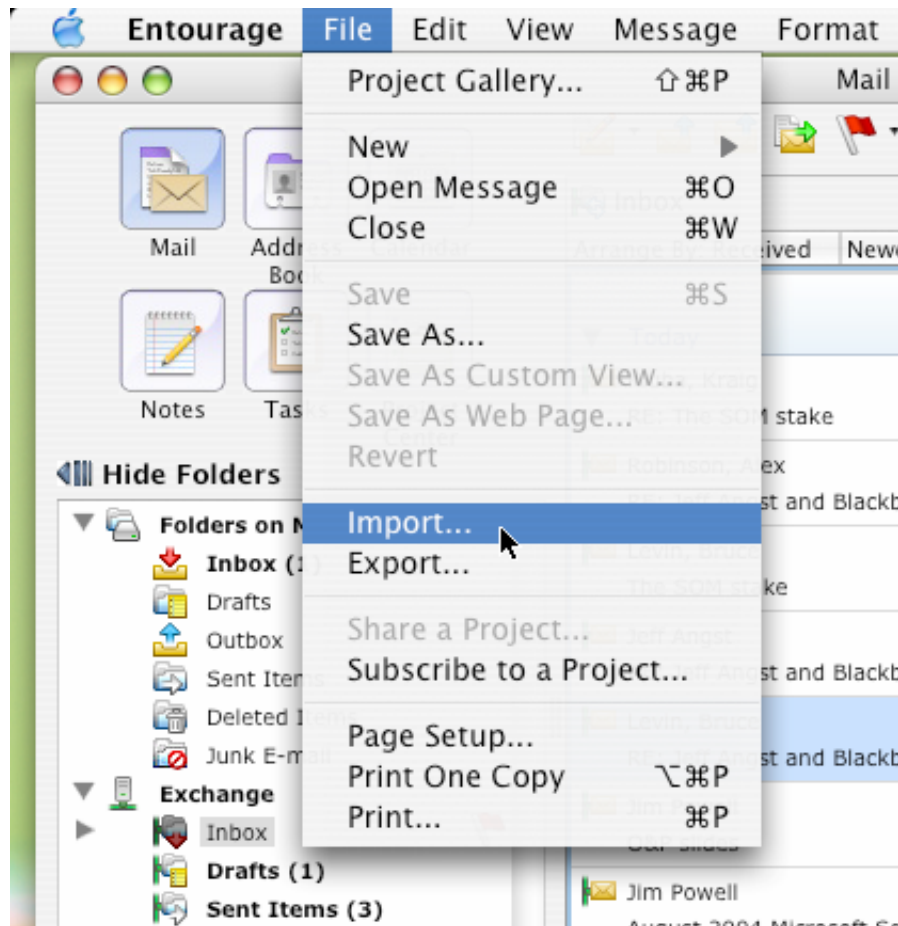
Entourage File Edit View Message Format

Mail

Project Gallery... ⇧⌘P

New ▶
Open Message ⌘O
Close ⌘W

Save ⌘S
Save As...
Save As Custom View...
Save As Web Page...
Revert

Import...
Export...

Share a Project...
Subscribe to a Project...

Page Setup...
Print One Copy ⌥⌘P
Print... ⌘P

Mail
Address Book
Notes
Tasks

Hide Folders

Folders on M
Inbox (1)
Drafts
Outbox
Sent Items
Deleted Items
Junk E-mail
Exchange
Inbox
Drafts (1)
Sent Items (3)

Inbox
Arrange By: Received
Newe
Today
stake
Robinson, Alex
st and Blackb
ke
st and Blackb
st and Blackb
Jim Powell